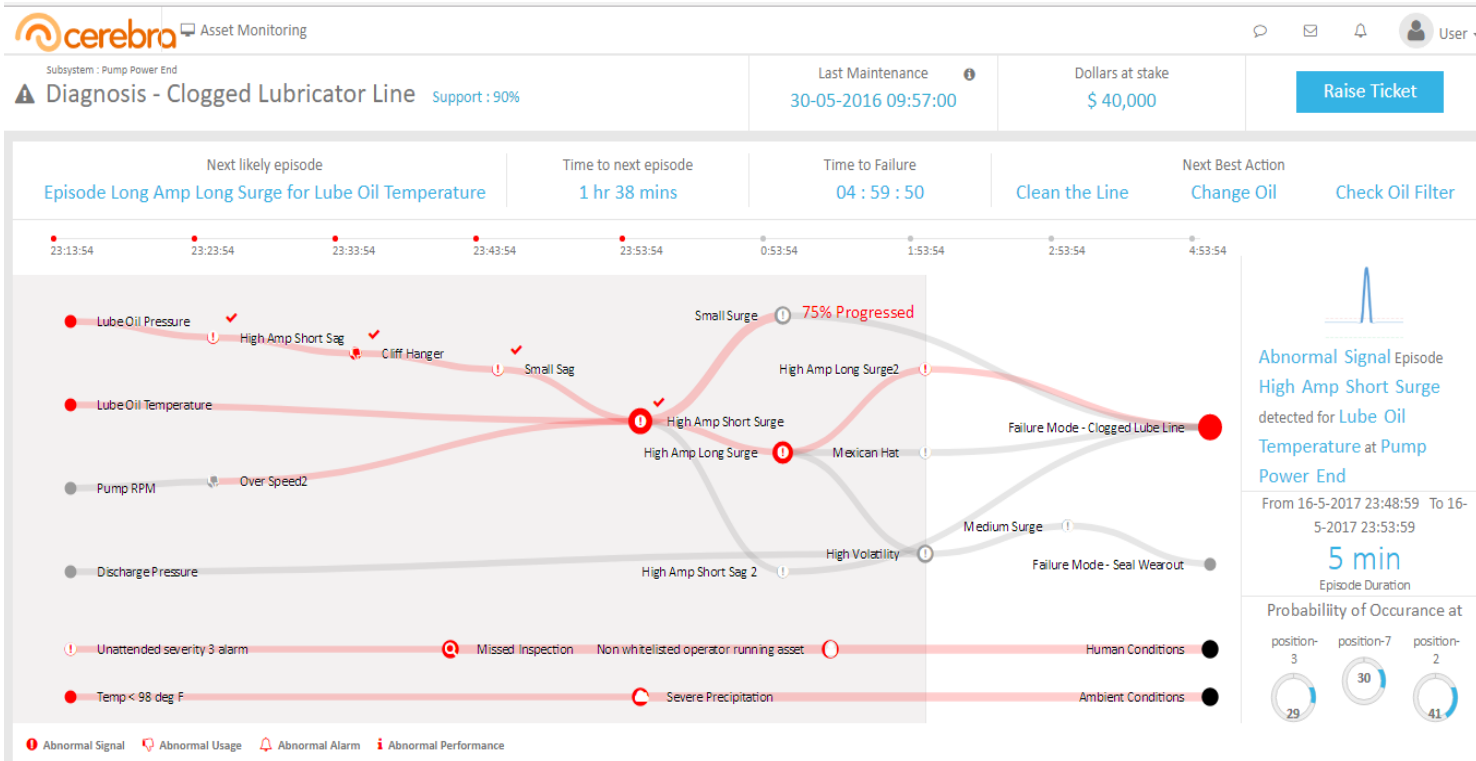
cerebra Asset Monitoring

User

Subsystem : Pump Power End
Diagnosis - Clogged Lubricator Line Support : 90%

Last Maintenance
30-05-2016 09:57:00

Dollars at stake
$ 40,000

Raise Ticket

Next likely episode
Episode Long Amp Long Surge for Lube Oil Temperature

Time to next episode
1 hr 38 mins

Time to Failure
04 : 59 : 50

Next Best Action
Clean the Line Change Oil Check Oil Filter

23:13:54 23:23:54 23:33:54 23:43:54 23:53:54 0:53:54 1:53:54 2:53:54 4:53:54

Lube Oil Pressure
High Amp Short Sag
Cliff Hanger
Small Sag
Lube Oil Temperature
Pump RPM
Over Speed2
Discharge Pressure
Small Surge
75% Progressed
High Amp Long Surge2
High Amp Short Surge
High Amp Long Surge
Mexican Hat
Failure Mode - Clogged Lube Line
Medium Surge
High Volatility
High Amp Short Sag 2
Failure Mode - Seal Wearout
Unattended severity 3 alarm
Missed Inspection
Non whitelisted operator running asset
Human Conditions
Temp < 98 deg F
Severe Precipitation
Ambient Conditions

Abnormal Signal Episode High Amp Short Surge detected for Lube Oil Temperature at Pump Power End

From 16-5-2017 23:48:59 To 16-5-2017 23:53:59
5 min
Episode Duration

Probability of Occurance at
position-3 position-7 position-2
29 30 41

Abnormal Signal Abnormal Usage Abnormal Alarm Abnormal Performance